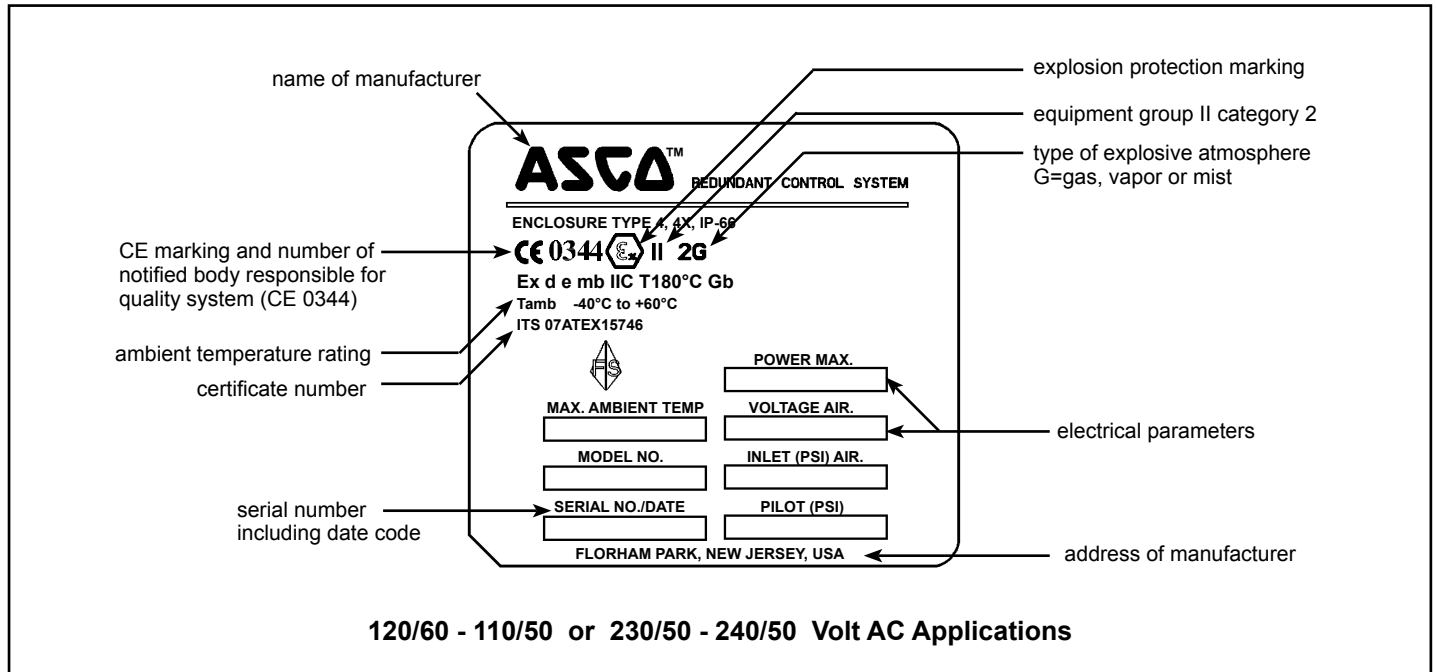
name of manufacturer

explosion protection marking

equipment group II category 2

type of explosive atmosphere
G=gas, vapor or mist

ASCO™ REDUNDANT CONTROL SYSTEM

ENCLOSURE TYPE 4, 4X, IP-66

CE marking and number of notified body responsible for quality system (CE 0344)

CE 0344 $\langle \varepsilon_x \rangle$ II 2G

Ex d e mb IIC T180°C Gb

Tamb -40°C to +60°C

ITS 07ATEX15746

ambient temperature rating

certificate number

FS

POWER MAX.

MAX. AMBIENT TEMP

VOLTAGE AIR.

electrical parameters

MODEL NO.

INLET (PSI) AIR.

serial number including date code

SERIAL NO./DATE

PILOT (PSI)

FLORHAM PARK, NEW JERSEY, USA

address of manufacturer

120/60 - 110/50 or 230/50 - 240/50 Volt AC Applications